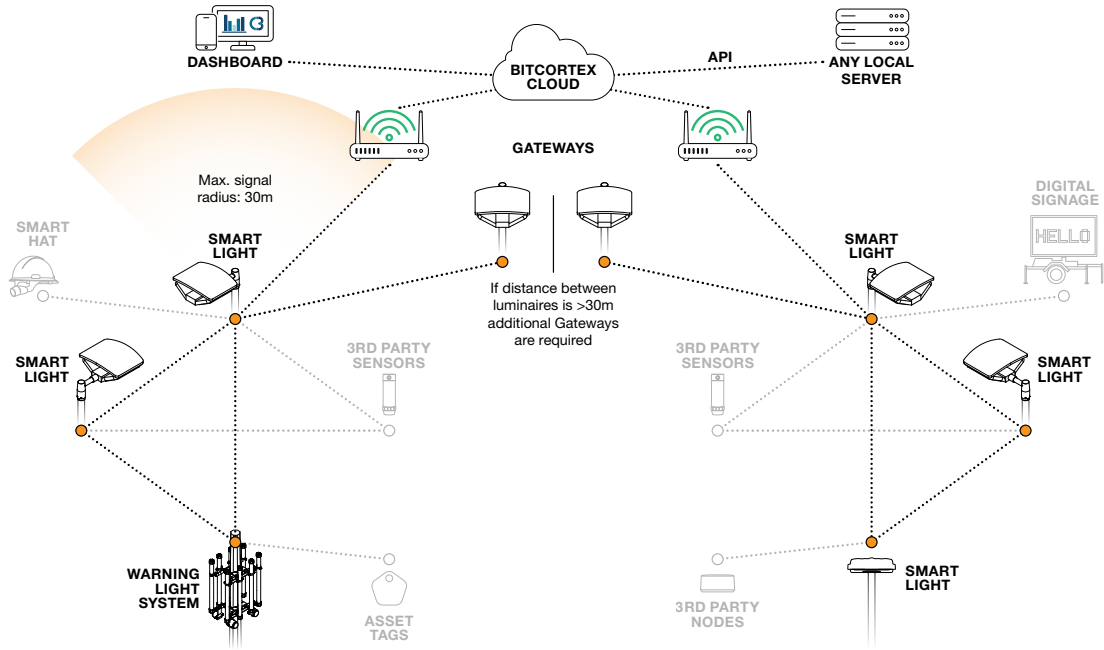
DASHBOARD

BITCORTEX CLOUD

API

ANY LOCAL SERVER

GATEWAYS

Max. signal radius: 30m

SMART HAT

SMART LIGHT

DIGITAL SIGNAGE

HELLO

SMART LIGHT

If distance between luminaires is >30m additional Gateways are required

SMART LIGHT

3RD PARTY SENSORS

3RD PARTY SENSORS

SMART LIGHT

WARNING LIGHT SYSTEM

ASSET TAGS

3RD PARTY NODES

SMART LIGHT